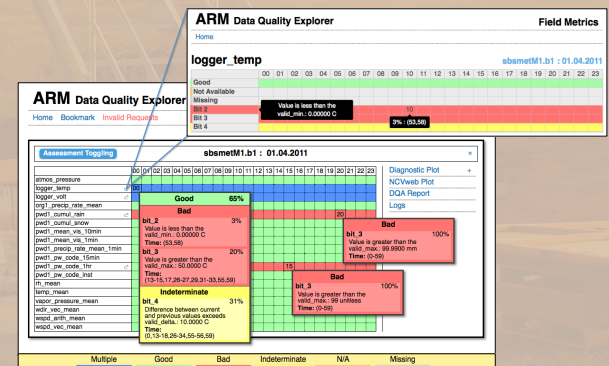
ARM Data Quality Explorer

Field Metrics

Home

logger_temp

sbsmetM1.b1 : 01.04.2011

| | 00 | 01 | 02 | 03 | 04 | 05 | 06 | 07 | 08 | 09 | 10 | 11 | 12 | 13 | 14 | 15 | 16 | 17 | 18 | 19 | 20 | 21 | 22 | 23 |
|---|---|---|---|---|---|---|---|---|---|---|---|---|---|---|---|---|---|---|---|---|---|---|---|---|
| Good | | | | | | | | | | | | | | | | | | | | | | | | |
| Not Available | | | | | | | | | | | | | | | | | | | | | | | | |
| Missing | | | | | | | | | | | | | | | | | | | | | | | | |
| Bit 2 | | | | | | | | | | | | | | | | | | | | | | | | |
| Bit 3 | | | | | | | | | | | | | | | | | | | | | | | | |
| Bit 4 | | | | | | | | | | | | | | | | | | | | | | | | |

Value is less than the valid_min.: 0.00000 C

10

3% : (53,58)

ARM Data Quality Explorer

Home Bookmark Invalid Requests

Assessment Toggling

sbsmetM1.b1 : 01.04.2011

00 01 02 03 04 05 06 07 08 09 10 11 12 13 14 15 16 17 18 19 20 21 22 23

atmos_pressure
logger_temp
logger_volt
org1_precip_rate_mean
pwd1_cumul_rain
pwd1_cumul_snow
pwd1_mean_vis_10min
pwd1_mean_vis_1min
pwd1_precip_rate_mean_1min
pwd1_pw_code_15min
pwd1_pw_code_1hr
pwd1_pw_code_inst
rh_mean
temp_mean
vapor_pressure_mean
wdir_vec_mean
wspd_arith_mean
wspd_vec_mean

00
20
15

Good 65%

Bad
bit_2 3%
Value is less than the valid_min.: 0.00000 C
Time: (53,58)

bit_3 20%
Value is greater than the valid_max.: 50.0000 C
Time: (13-15,17,26-27,29,31-33,55,59)

Indeterminate
bit_4 31%
Difference between current and previous values exceeds valid_delta.: 10.0000 C
Time: (0,13-18,26-34,55-56,59)

Diagnostic Plot +
NCVweb Plot
DQA Report
Logs

Bad
bit_3 100%
Value is greater than the valid_max.: 99.9800 mm
Time: (0-59)

Bad
bit_3 100%
Value is greater than the valid_max.: 99 unitless
Time: (0-59)

Multiple Good Bad Indeterminate N/A Missing